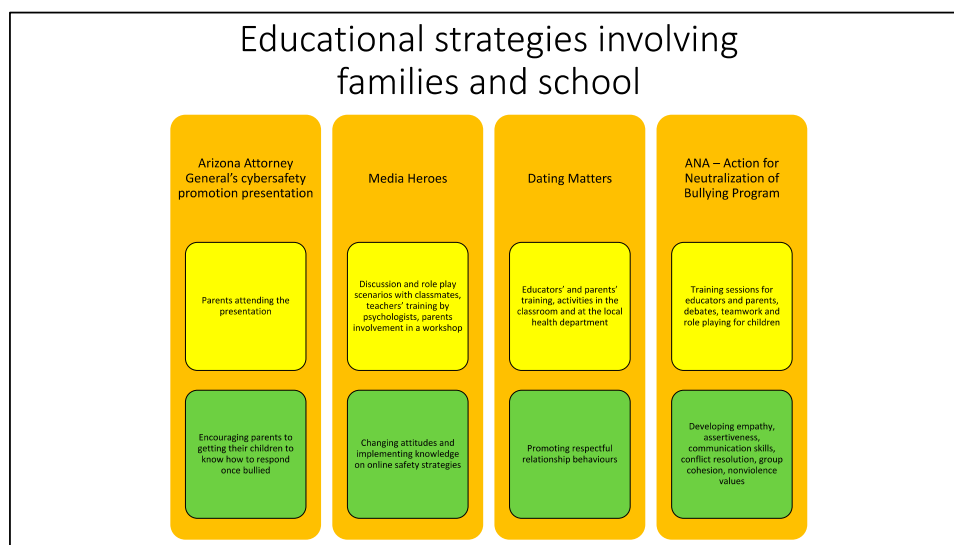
Educational strategies involving families and school

Arizona Attorney General's cybersafety promotion presentation

Parents attending the presentation

Encouraging parents to getting their children to know how to respond once bullied

Media Heroes

Discussion and role play scenarios with classmates, teachers' training by psychologists, parents involvement in a workshop

Changing attitudes and implementing knowledge on online safety strategies

Dating Matters

Educators' and parents' training, activities in the classroom and at the local health department

Promoting respectful relationship behaviours

ANA – Action for Neutralization of Bullying Program

Training sessions for educators and parents, debates, teamwork and role playing for children

Developing empathy, assertiveness, communication skills, conflict resolution, group cohesion, nonviolence values